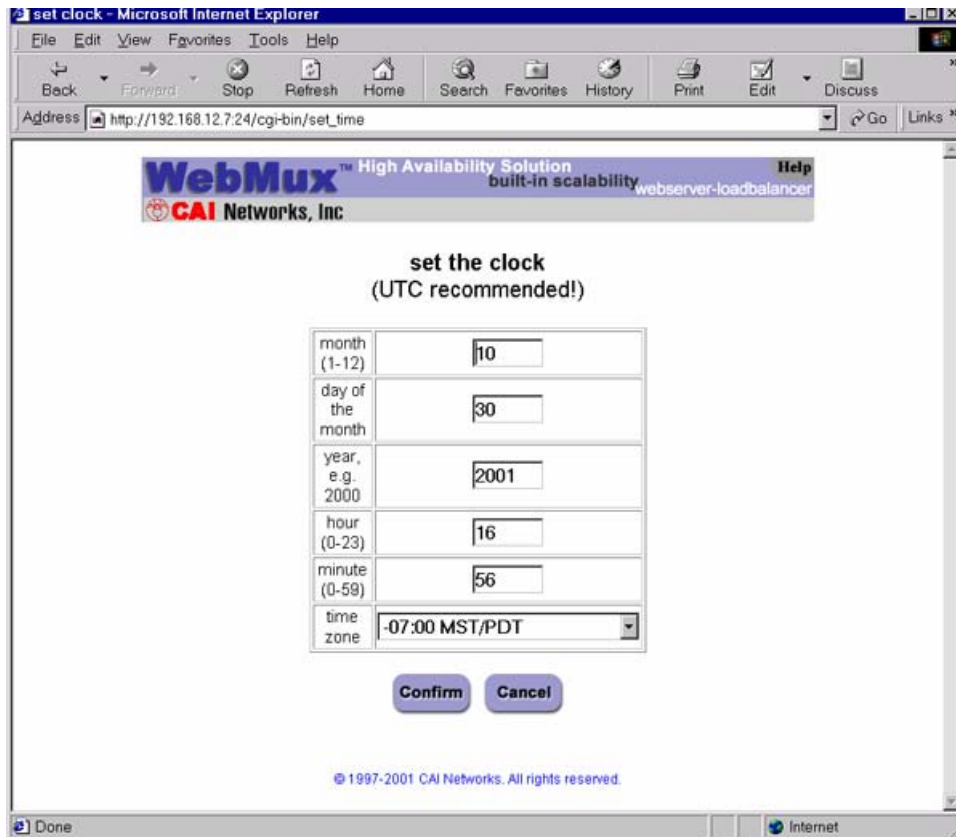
set clock - Microsoft Internet Explorer

File Edit View Favorites Tools Help

Back Forward Stop Refresh Home Search Favorites History Print Edit Discuss

Address http://192.168.12.7:24/cgi-bin/set_time Go Links

WebMux™ High Availability Solution built-in scalability webserver-loadbalancer Help

CAI Networks, Inc

set the clock
(UTC recommended!)

| | |
|---|---|
| month (1-12) | 10 |
| day of the month | 30 |
| year, e.g. 2000 | 2001 |
| hour (0-23) | 16 |
| minute (0-59) | 56 |
| time zone | -07:00 MST/PDT |

Confirm Cancel

© 1997-2001 CAI Networks. All rights reserved.

Done Internet